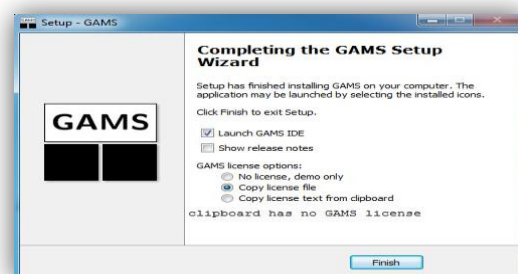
Setup - GAMS

Completing the GAMS Setup Wizard

Setup has finished installing GAMS on your computer. The application may be launched by selecting the installed icons.

Click Finish to exit Setup.

GAMS

Launch GAMS IDE

Show release notes

GAMS license options:

No license, demo only

Copy license file

Copy license text from clipboard

clipboard has no GAMS license

Finish